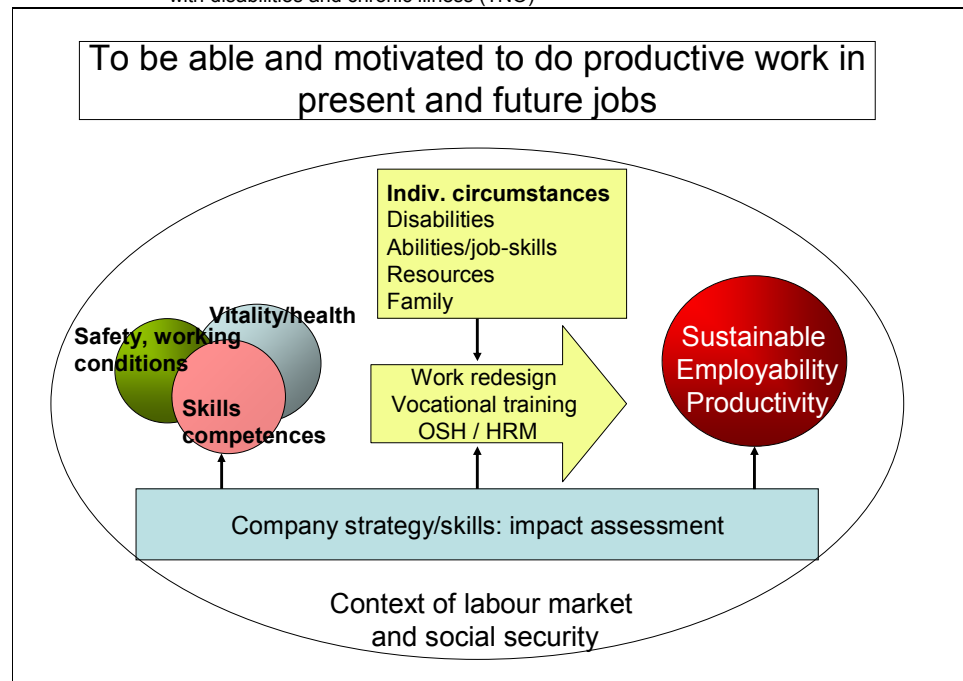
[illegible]

To be able and motivated to do productive work in present and future jobs

**Indiv. circumstances**
Disabilities
Abilities/job-skills
Resources
Family

Vitality/health

Safety, working conditions

Skills competences

Work redesign
Vocational training
OSH / HRM

Sustainable
Employability
Productivity

Company strategy/skills: impact assessment

Context of labour market and social security